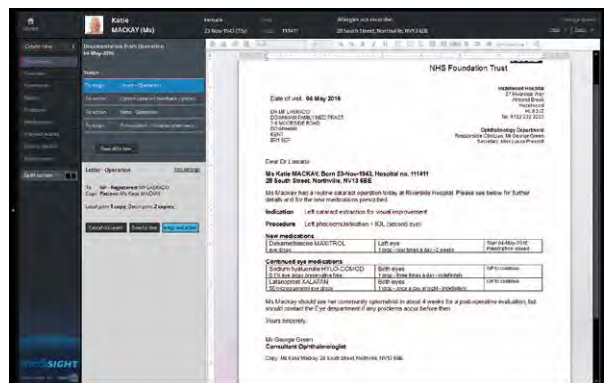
Katie MACKAY (Ms)

Female

23 Nov 1943 (72y)

111411

Allergies not recorded

28 South Street, Northville, NV13 6EE

Create new

Documentation from Operation 04 May 2016

Letter: Operation

NHS Foundation Trust

Date of visit: 04 May 2016

Dr LASKAR
DOWNHAM FAMILY MED PRACT
Kent

Ophthalmology Department

Dear Dr Laskaro

Ms Katie MACKAY, Born 23-Nov-1943, Hospital no. 111411
28 South Street, Northville, NV13 6EE

Ms Mackay had a routine cataract operation today at Riverside Hospital. Please see below for further details and for the new medications prescribed.

Indication Left cataract extraction for visual improvement

Procedure Left phacoemulsification + IOL (second eye)

New medications

| Dexamethasone MAXITROL eye drops | Left eye 1 drop - four times a day - 2 weeks | Start 04-May-2016 |
|---|---|---|

Continued eye medications

| Sodium hyaluronate HYLO-COMOD | Both eyes 1 drop - three times a day - indefinitely | GP to continue |
|---|---|---|
| Latanoprost XALATAN | Both eyes 1 drop - once a day at night - indefinitely | GP to continue |

Ms Mackay should see her community optometrist in about 4 weeks for a post-operative evaluation, but should contact the Eye department if any problems occur before then.

Yours sincerely,

Mr George Green
Consultant Ophthalmologist

Copy: Ms Katie Mackay 28 South Street Northville NV13 6EE

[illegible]SIGHT